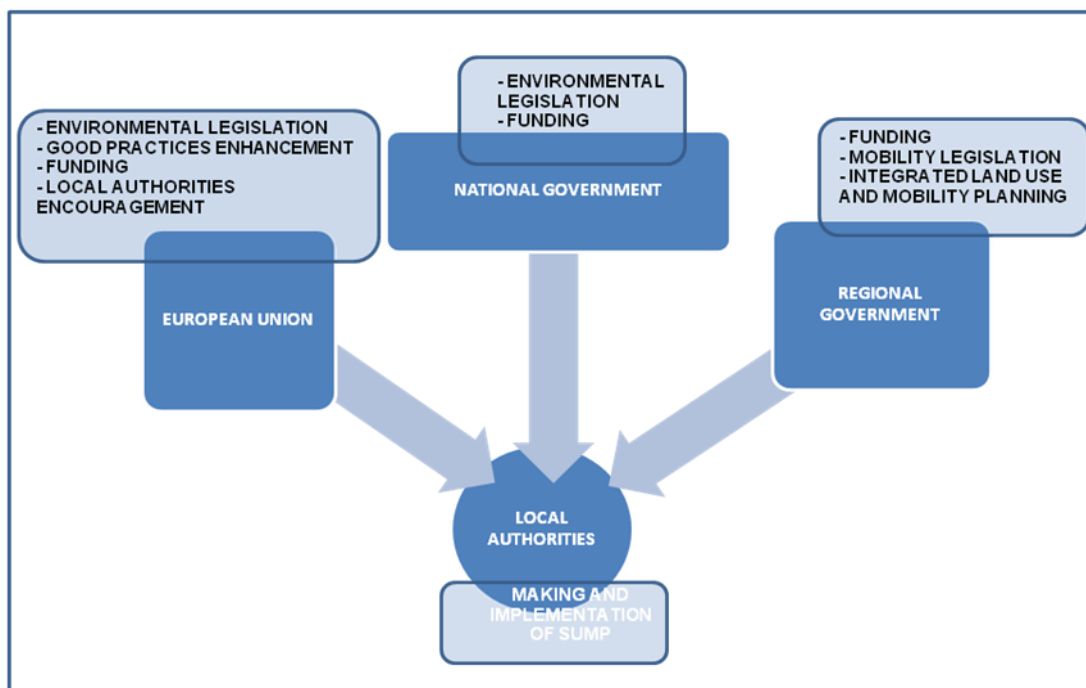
- ENVIRONMENTAL LEGISLATION
- GOOD PRACTICES ENHANCEMENT
- FUNDING
- LOCAL AUTHORITIES ENCOURAGEMENT

EUROPEAN UNION

- ENVIRONMENTAL LEGISLATION
- FUNDING

NATIONAL GOVERNMENT

- FUNDING
- MOBILITY LEGISLATION
- INTEGRATED LAND USE AND MOBILITY PLANNING

REGIONAL GOVERNMENT

LOCAL AUTHORITIES

MAKING AND IMPLEMENTATION OF SUMP